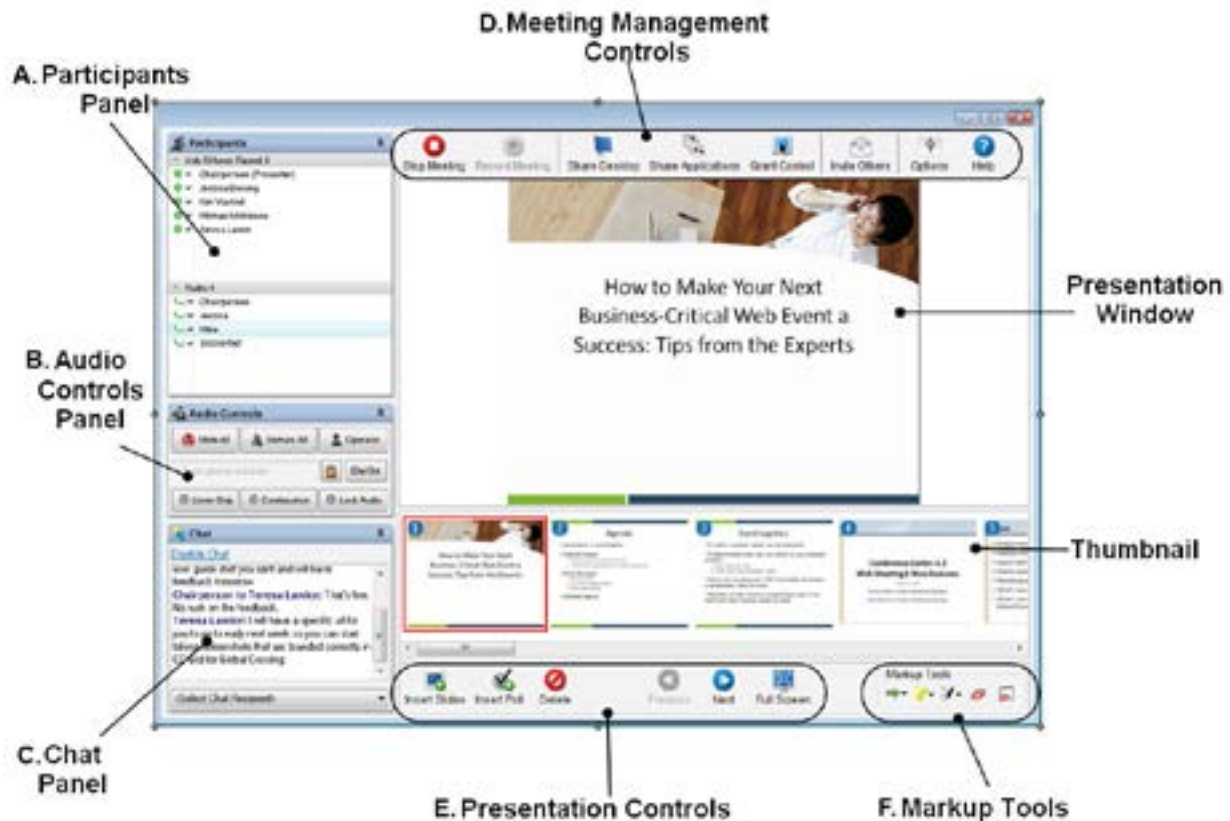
D. Meeting Management Controls

A. Participants Panel

Participants

Chairperson (Presenter)

Stop Meeting

Record Meeting

Share Desktop

Share Applications

Grant Control

Invite Others

Options

Help

How to Make Your Next Business-Critical Web Event a Success: Tips from the Experts

Presentation Window

B. Audio Controls Panel

Audio Controls

Mute All

Unmute All

Operator

Dial Out

Lock Audio

Chat

Disable Chat

Chairperson to Teresa Lanton: That's fine, thanks for the feedback.

Teresa Lanton: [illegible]

Select Chat Recipients

Thumbnail

Agenda

Conferencing 4.0 Web Meeting & Web Seminars

Insert Slides

Insert Poll

Delete

Previous

Next

Full Screen

Markup Tools

C. Chat Panel

E. Presentation Controls

F. Markup Tools